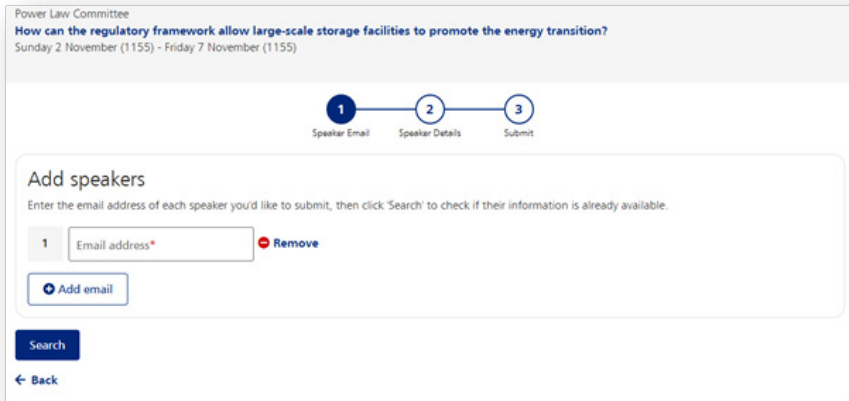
Power Law Committee
How can the regulatory framework allow large-scale storage facilities to promote the energy transition?
Sunday 2 November (1155) - Friday 7 November (1155)

1
Speaker Email
2
Speaker Details
3
Submit

Add speakers

Enter the email address of each speaker you'd like to submit, then click 'Search' to check if their information is already available.

1
Email address*
Remove

Add email

Search

Back